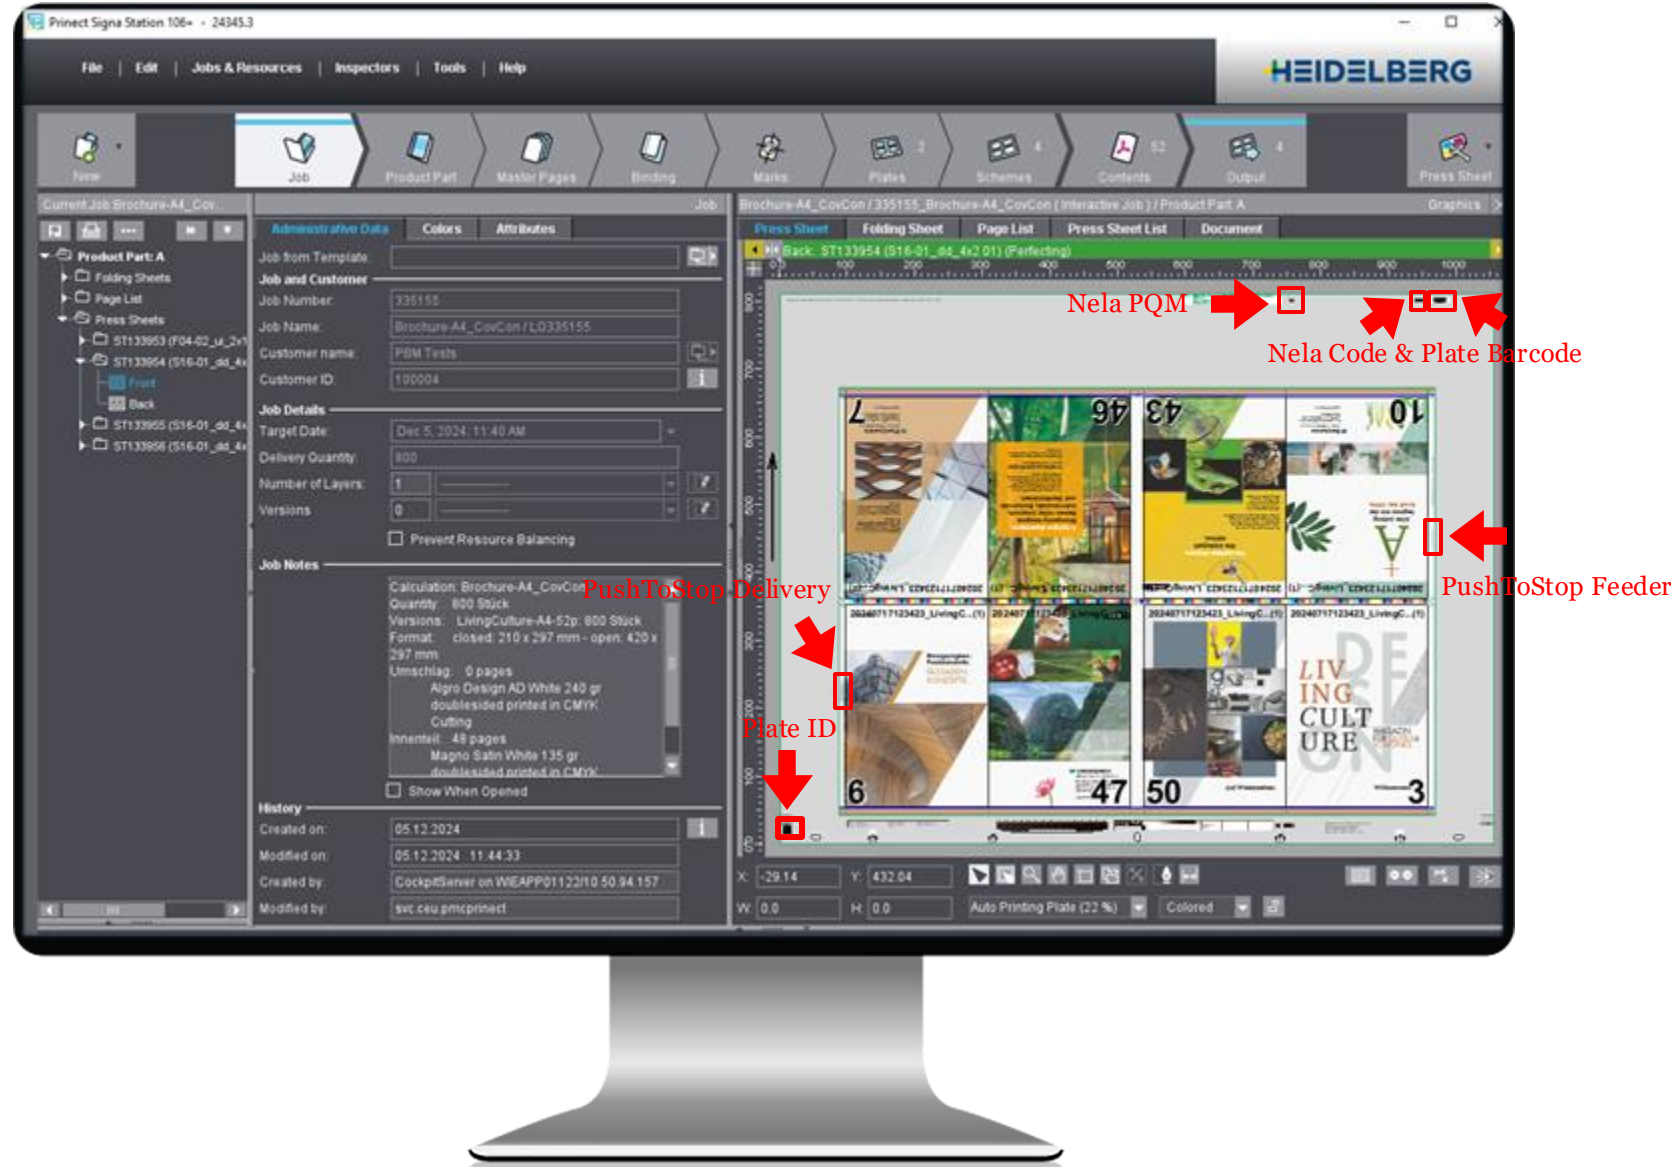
Prinect Signa Station 106+ - 24345.3

File | Edit | Jobs & Resources | Inspectors | Tools | Help

HEIDELBERG

New
Job
Product Part
Master Pages
Binding
Marks
Plates 2
Schemes 4
Contents 52
Output 4
Press Sheet

Current Job Brochure-A4_Cov...
Product Part: A
Folding Sheets
Page List
Press Sheets
ST133953 (F04-02_ui_2x1
ST133954 (S16-01_dd_4x
Front
Back
ST133955 (S16-01_dd_4x
ST133956 (S16-01_dd_4x

Job
Administrative Data | Colors | Attributes
Job from Template
Job and Customer
Job Number: 335155
Job Name: Brochure-A4_CovCon / LO335155
Customer name: PBM Tests
Customer ID: 100004
Job Details
Target Date: Dec 5, 2024 11:40 AM
Delivery Quantity: 800
Number of Layers: 1
Versions: 0
Prevent Resource Balancing
Job Notes
Calculation: Brochure-A4_CovCon
Quantity: 800 Stück
Versions: LivingCulture-A4-52p: 800 Stück
Format: closed: 210 x 297 mm - open: 420 x 297 mm
Umschlag: 0 pages
Algro Design AD White 240 gr
doublesided printed in CMYK
Cutting
Innenteil: 48 pages
Magno Satin White 135 gr
doublesided printed in CMYK
Show When Opened
History
Created on: 05.12.2024
Modified on: 05.12.2024 11:44:33
Created by: CockpitServer on WIEAPP01122/10.50.94.157
Modified by: svc.ceu.pmcprinect

Brochure-A4_CovCon / 335155_Brochure-A4_CovCon (Interactive Job) / Product Part A
Graphics
Press Sheet | Folding Sheet | Page List | Press Sheet List | Document
Back: ST133954 (S16-01_dd_4x2 01) (Perfecting)

Nela PQM
Nela Code & Plate Barcode
PushToStop Delivery
PushToStop Feeder
Plate ID

7 46 43 10
6 47 50 3
LIV ING CULT URE

X: -29.14 Y: 432.04
W: 0.0 H: 0.0
Auto Printing Plate (22 %) Colored